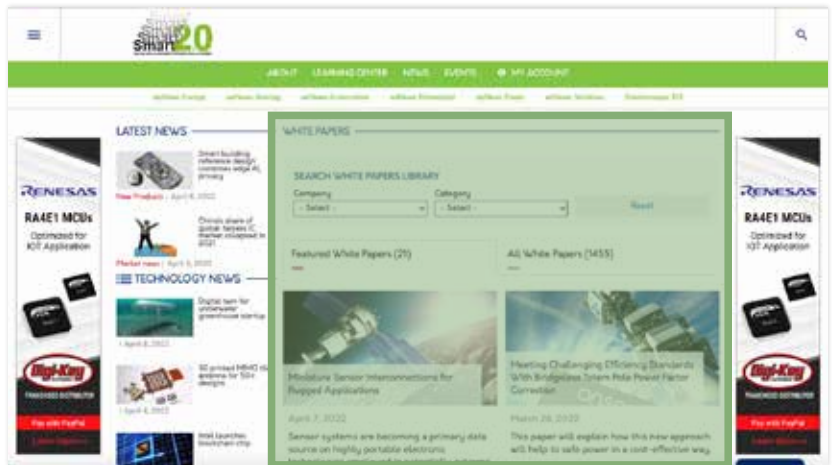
Smart2.0

ABOUT LEARNING CENTER NEWS EVENTS MY ACCOUNT

LATEST NEWS

Smart building reference design combines edge AI, privacy

New Products | April 8, 2022

China's share of global fabless IC market collapsed in 2021

Market news | April 8, 2022

TECHNOLOGY NEWS

Digital twin for underwater greenhouse startup

| April 8, 2022

3D printed MIMO rf antenna for 5G+ designs

| April 8, 2022

Intel launches blockchain chip

WHITE PAPERS

SEARCH WHITE PAPERS LIBRARY

Company

- Select -

Category

- Select -

Reset

Featured White Papers (21)

All White Papers (1455)

Miniature Sensor Interconnections for Rugged Applications

April 7, 2022

Sensor systems are becoming a primary data source on highly portable electronic

Meeting Challenging Efficiency Standards With Bridgeless Totem Pole Power Factor Correction

March 28, 2022

This paper will explain how this new approach will help to save power in a cost-effective way

RENESAS

RA4E1 MCUs

Optimized for IOT Application

Digi-Key

FRANCHISED DISTRIBUTOR

Pay with PayPal

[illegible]

RENESAS

RA4E1 MCUs

Optimized for IOT Application

Digi-Key

FRANCHISED DISTRIBUTOR

Pay with PayPal

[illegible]